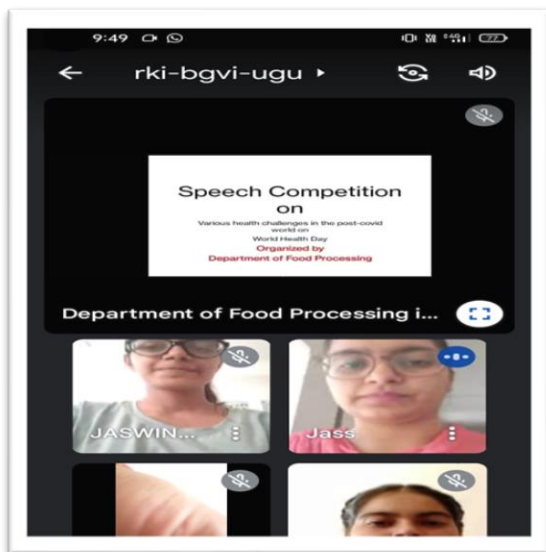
9:49

rki-bgvi-ugu

Speech Competition
on
Various health challenges in the post-covid world on
World Health Day
Organized by
Department of Food Processing

Department of Food Processing i...

JASWIN...

Jass